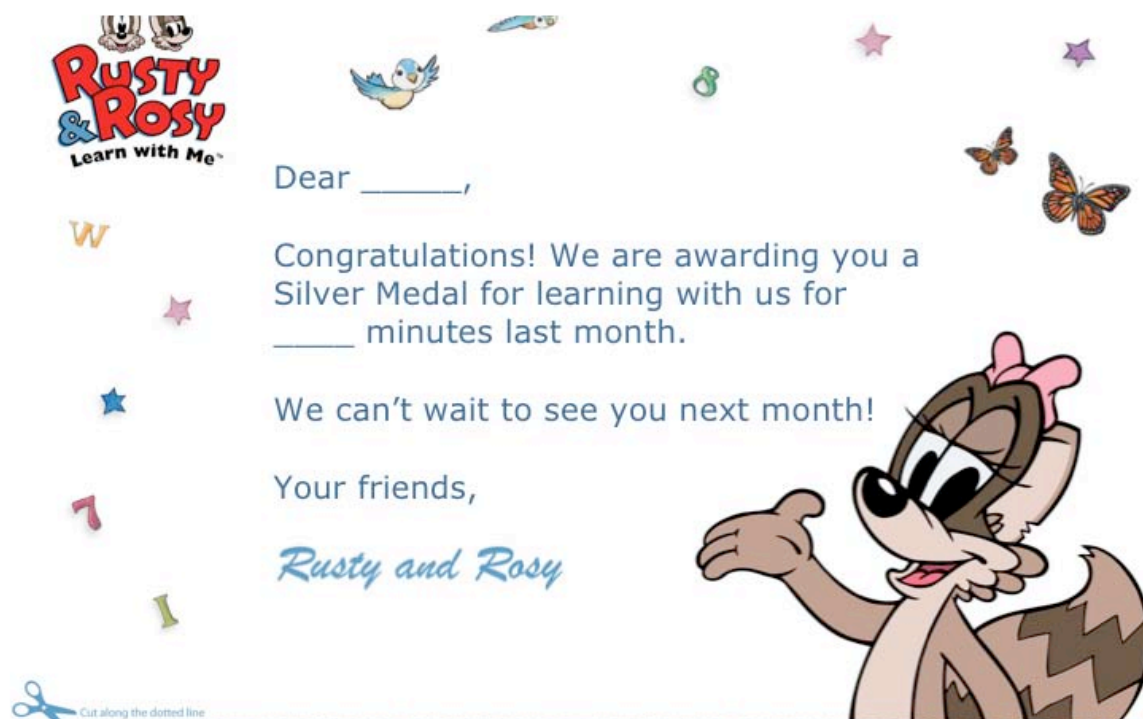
RUSTY & ROSY
Learn with Me™

8

W

7

I

Dear _____,

Congratulations! We are awarding you a Silver Medal for learning with us for ____ minutes last month.

We can't wait to see you next month!

Your friends,

Rusty and Rosy

Cut along the dotted line